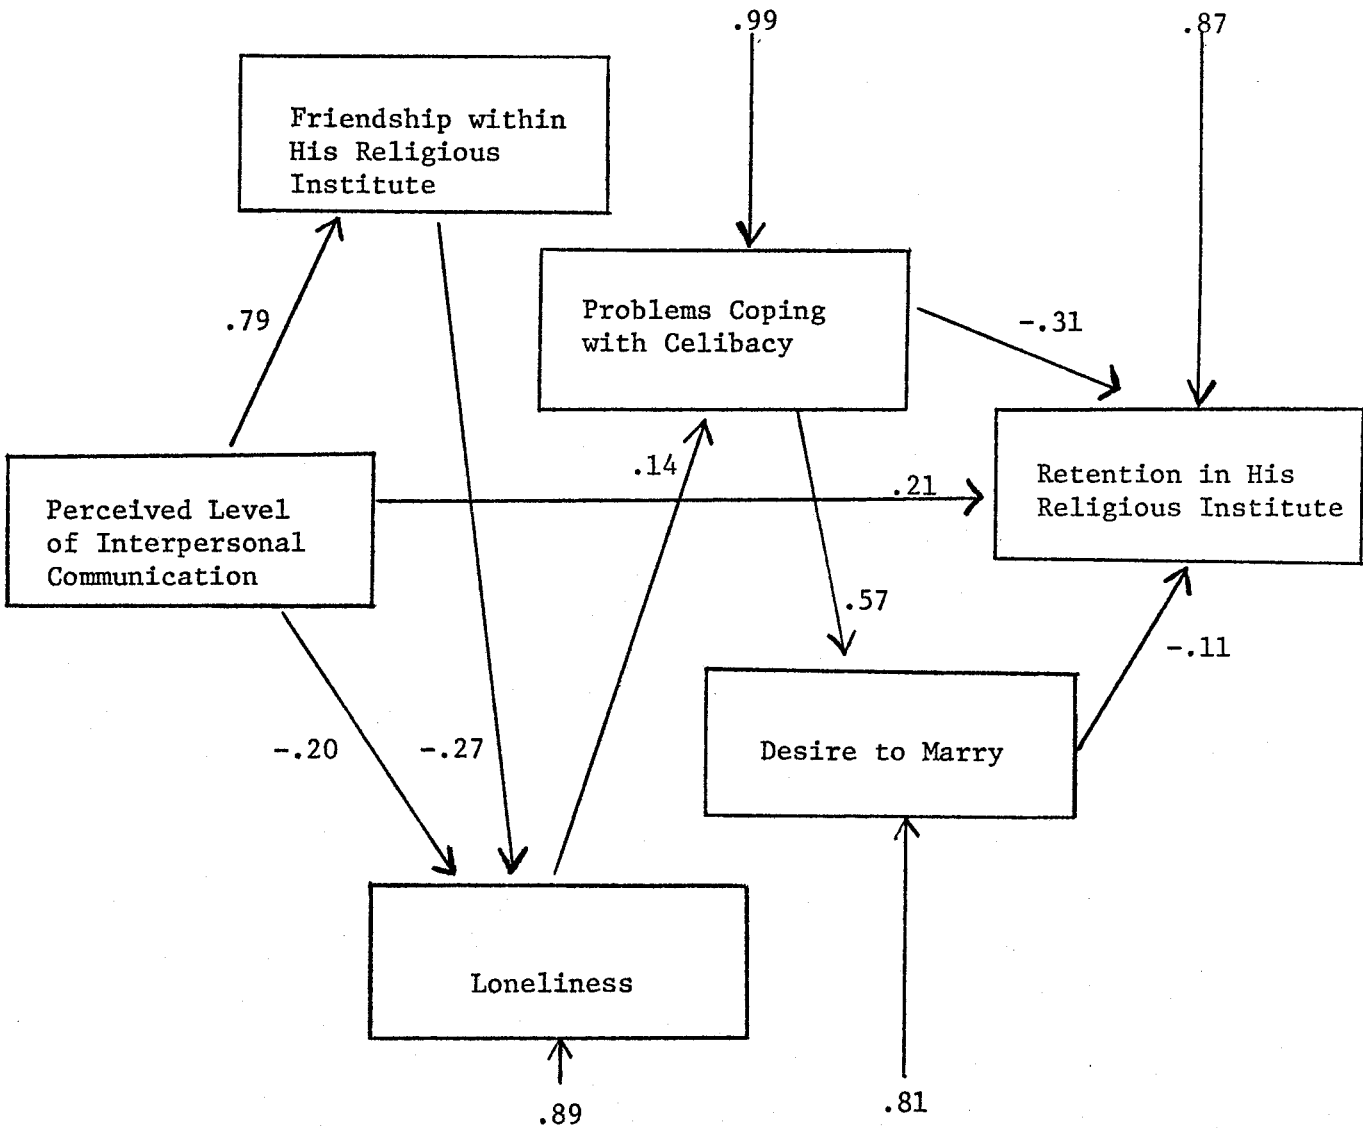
.99

.87

Friendship within His Religious Institute

Problems Coping with Celibacy

.79

-.31

Retention in His Religious Institute

.14

Perceived Level of Interpersonal Communication

.21

.57

-.11

Desire to Marry

-.20

-.27

Loneliness

.89

.81